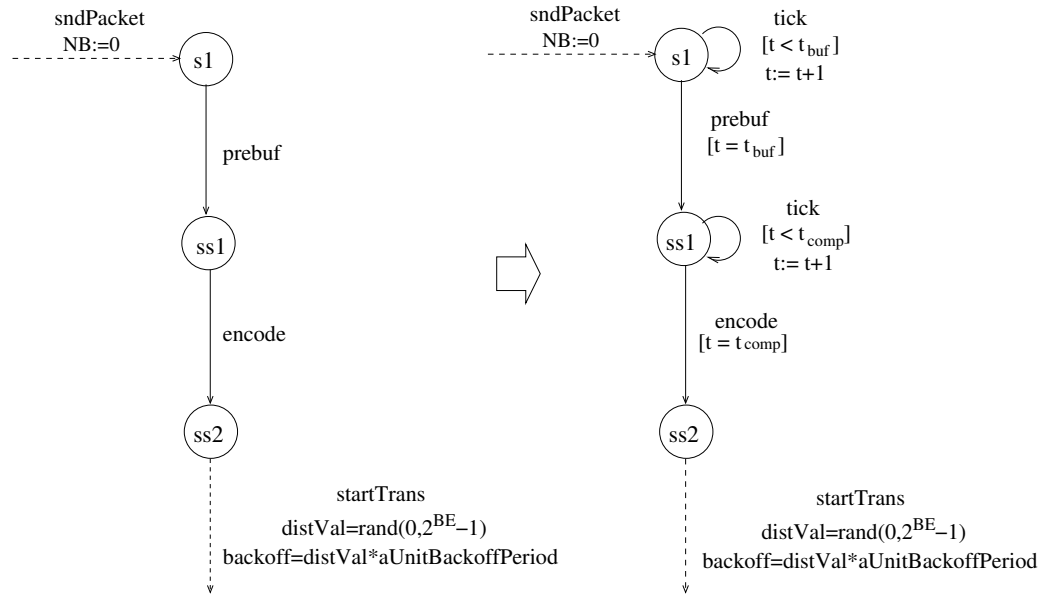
sndPacket
NB:=0
s1
prebuf
ss1
encode
ss2
startTrans
distVal=rand(0,$2^{BE}$−1)
backoff=distVal*aUnitBackoffPeriod

sndPacket
NB:=0
s1
tick
[$t < t_{buf}$]
t:= t+1
prebuf
[$t = t_{buf}$]
ss1
tick
[$t < t_{comp}$]
t:= t+1
encode
[$t = t_{comp}$]
ss2
startTrans
distVal=rand(0,$2^{BE}$−1)
backoff=distVal*aUnitBackoffPeriod